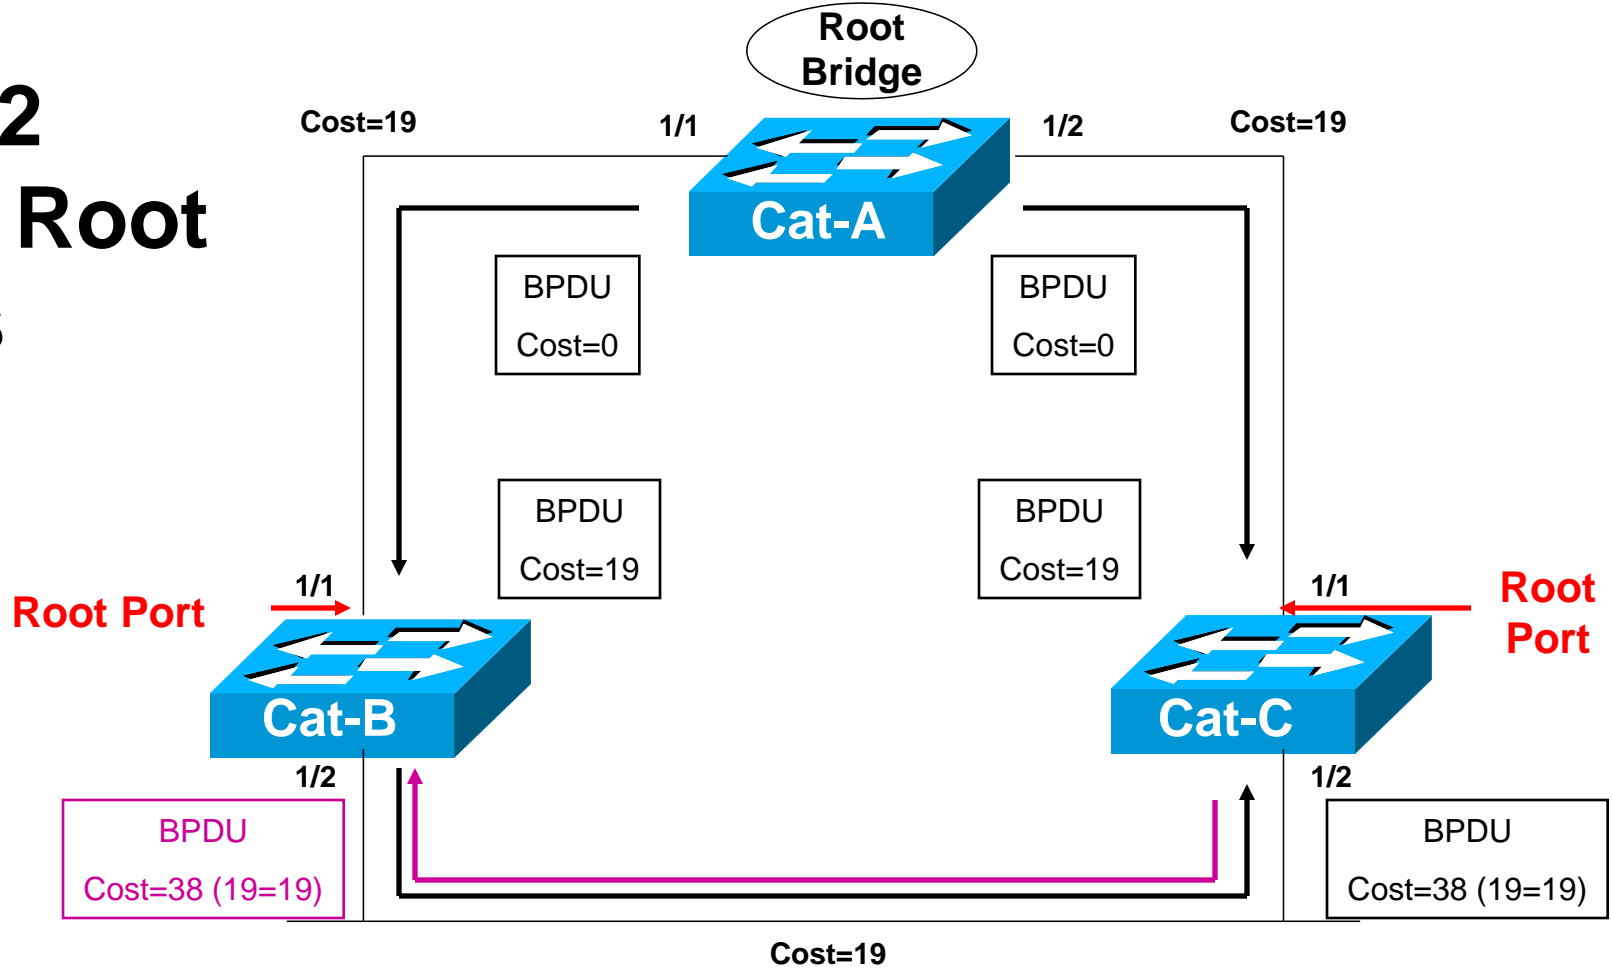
2
Root

Root Bridge

Cost=19

1/1

1/2

Cost=19

Cat-A

BPDU
Cost=0

BPDU
Cost=0

BPDU
Cost=19

BPDU
Cost=19

Root Port

1/1

1/1

Root Port

Cat-B

Cat-C

1/2

1/2

BPDU
Cost=38 (19=19)

BPDU
Cost=38 (19=19)

Cost=19